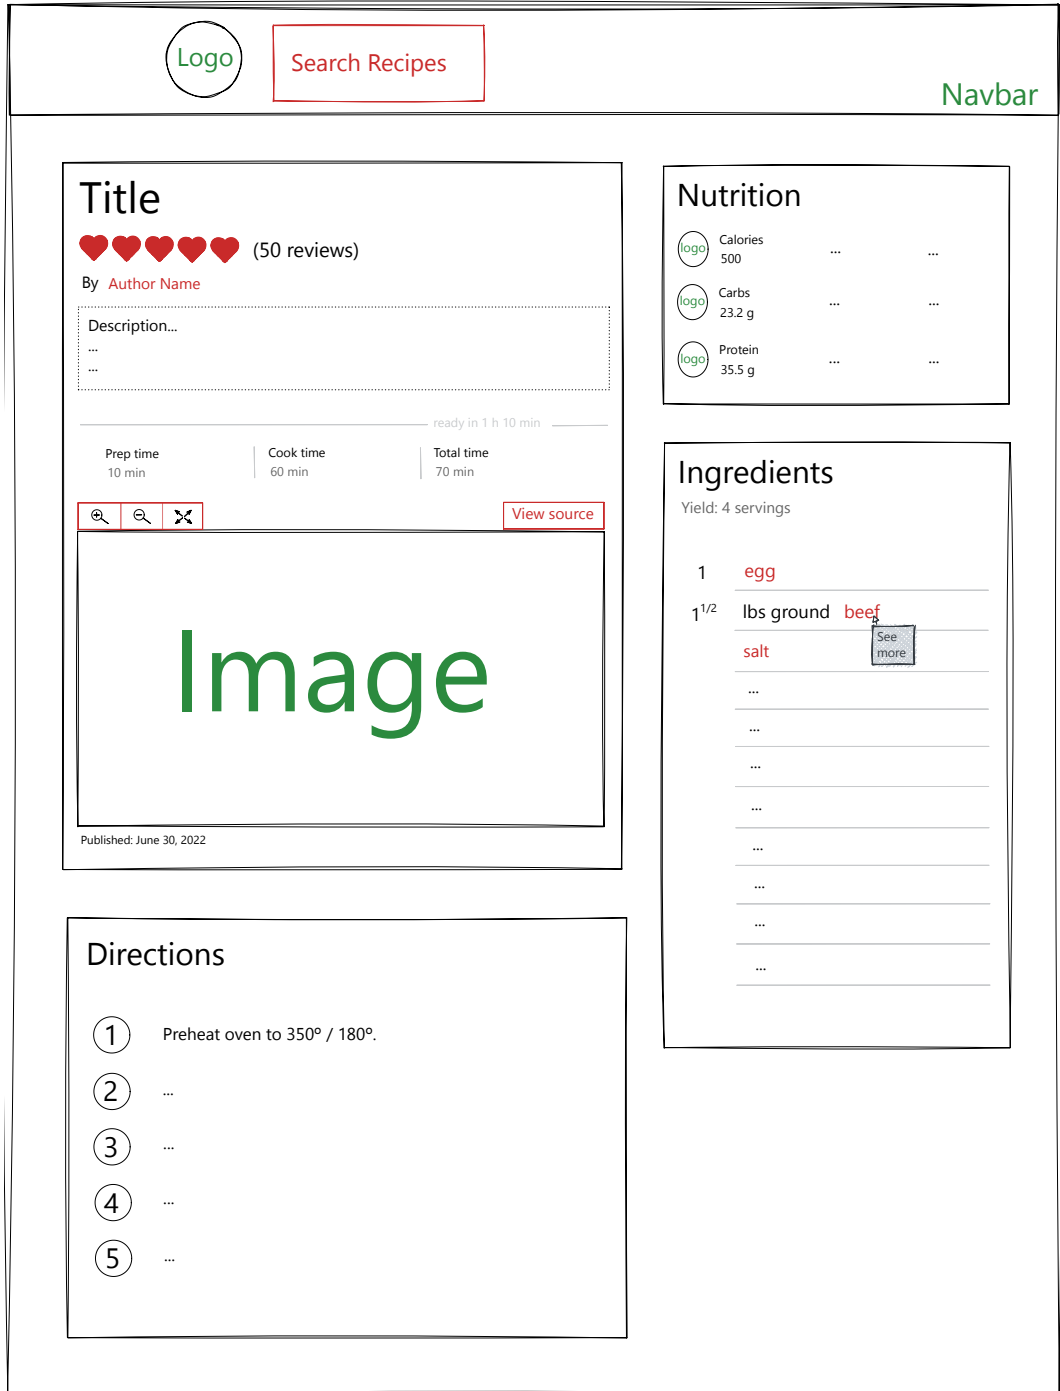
Logo

Search Recipes

Navbar

Title

(50 reviews)

By Author Name

Description...
...
...

ready in 1 h 10 min

Prep time
10 min

Cook time
60 min

Total time
70 min

View source

Image

Published: June 30, 2022

Nutrition

logo Calories 500 ... ...

logo Carbs 23.2 g ... ...

logo Protein 35.5 g ... ...

Ingredients

Yield: 4 servings

1 egg

$1^{1/2}$ lbs ground beef

salt

See more

...

...

...

...

...

...

...

...

Directions

1 Preheat oven to 350º / 180º.

2 ...

3 ...

4 ...

5 ...